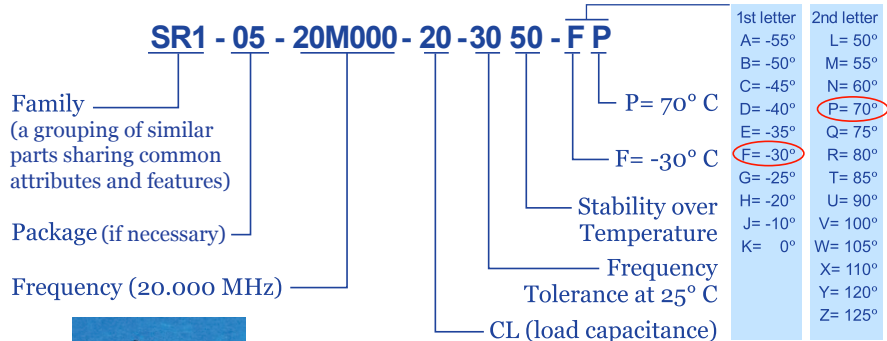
SR1 - 05 - 20M000 - 20 - 30 50 - F P

Family (a grouping of similar parts sharing common attributes and features)

Package (if necessary)

Frequency (20.000 MHz)

P= 70° C

F= -30° C

Stability over Temperature

Frequency Tolerance at 25° C

CL (load capacitance)

| 1st letter | 2nd letter |
|---|---|
| A= -55° | L= 50° |
| B= -50° | M= 55° |
| C= -45° | N= 60° |
| D= -40° | P= 70° |
| E= -35° | Q= 75° |
| F= -30° | R= 80° |
| G= -25° | T= 85° |
| H= -20° | U= 90° |
| J= -10° | V= 100° |
| K= 0° | W= 105° |
| | X= 110° |
| | Y= 120° |
| | Z= 125° |